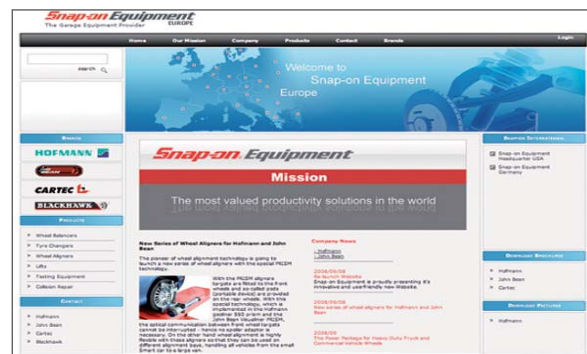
Snap-on Equipment EUROPE
The Garage Equipment Provider

Login

Home | Our Mission | Company | Products | Contact | Brands

search

Welcome to Snap-on Equipment Europe

Brands

HOFMANN

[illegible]

CARTEC

BLACKHAWK

Products

Wheel Balancers
Tyre Changers
Wheel Aligners
Lifts
Testing Equipment
Collision Repair

Contact

Hofmann
John Bean
Cartec
Blackhawk

Snap-on Equipment

Mission

The most valued productivity solutions in the world

New Series of Wheel Aligners for Hofmann and John Bean

The pioneer of wheel alignment technology is going to launch a new series of wheel aligners with the special PICEM technology.

With the PICEM aligners targets are fitted to the front wheels and so-called pods (portable device) are provided on the rear wheels. With this special technology, which is implemented in the Hofmann geoliner 330 prism and the John Bean Visualiner PICEM, the optical communication between front wheel targets cannot be interrupted - hence no spoiler adaptor is necessary. On the other hand wheel alignment is highly flexible with these aligners so that they can be used on different alignment bays, handling all vehicles from the small Smart car to a large van.

Company News

Hofmann
John Bean

2008/09/09
Re-launch Website
Snap-on Equipment is proudly presenting it's innovative and userfriendly new Website.

2008/09/09
New series of wheel aligners for Hofmann and John Bean

2008/09
The Power Package for Heavy Duty Truck and Commercial Vehicle Wheels

Snap-on International

Snap-on Equipment Headquarter USA
Snap-on Equipment Germany

Download Brochures

Hofmann
John Bean
Cartec

Download Pictures

Hofmann